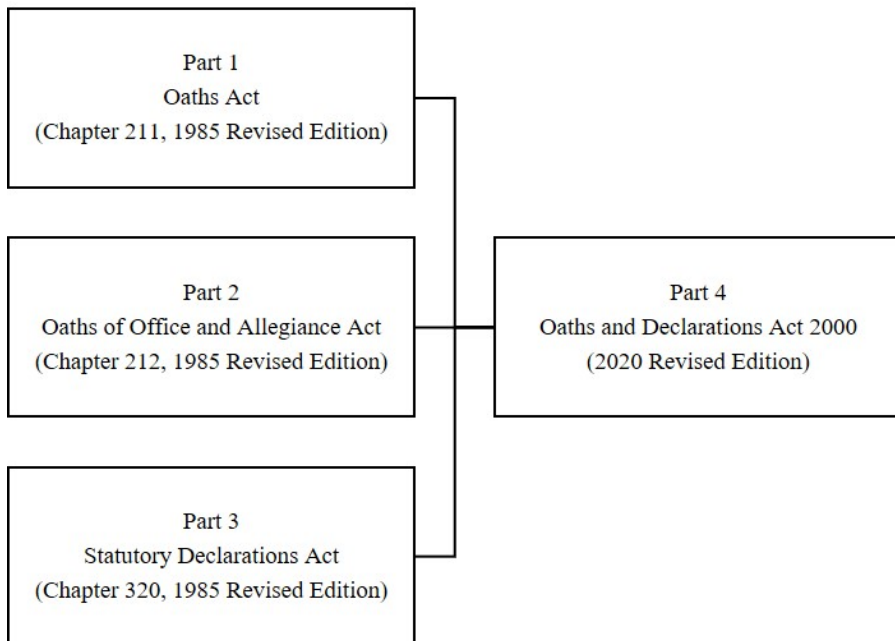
Part 1
Oaths Act
(Chapter 211, 1985 Revised Edition)

Part 2
Oaths of Office and Allegiance Act
(Chapter 212, 1985 Revised Edition)

Part 3
Statutory Declarations Act
(Chapter 320, 1985 Revised Edition)

Part 4
Oaths and Declarations Act 2000
(2020 Revised Edition)